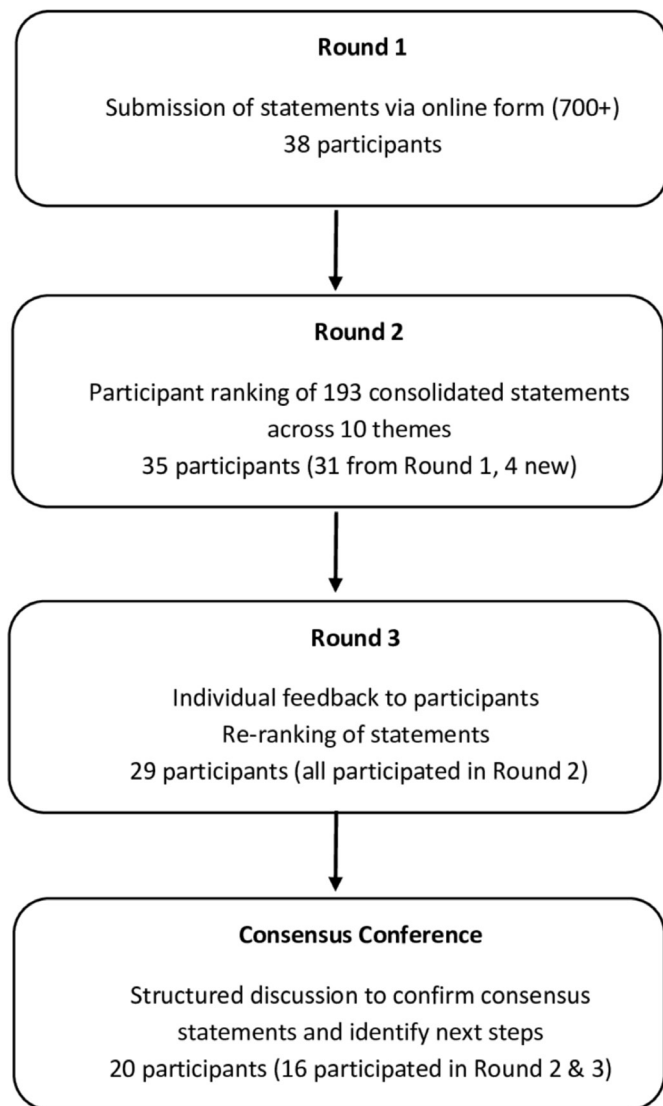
Round 1

Submission of statements via online form (700+)
38 participants

Round 2

Participant ranking of 193 consolidated statements across 10 themes
35 participants (31 from Round 1, 4 new)

Round 3

Individual feedback to participants
Re-ranking of statements
29 participants (all participated in Round 2)

Consensus Conference

Structured discussion to confirm consensus statements and identify next steps
20 participants (16 participated in Round 2 & 3)